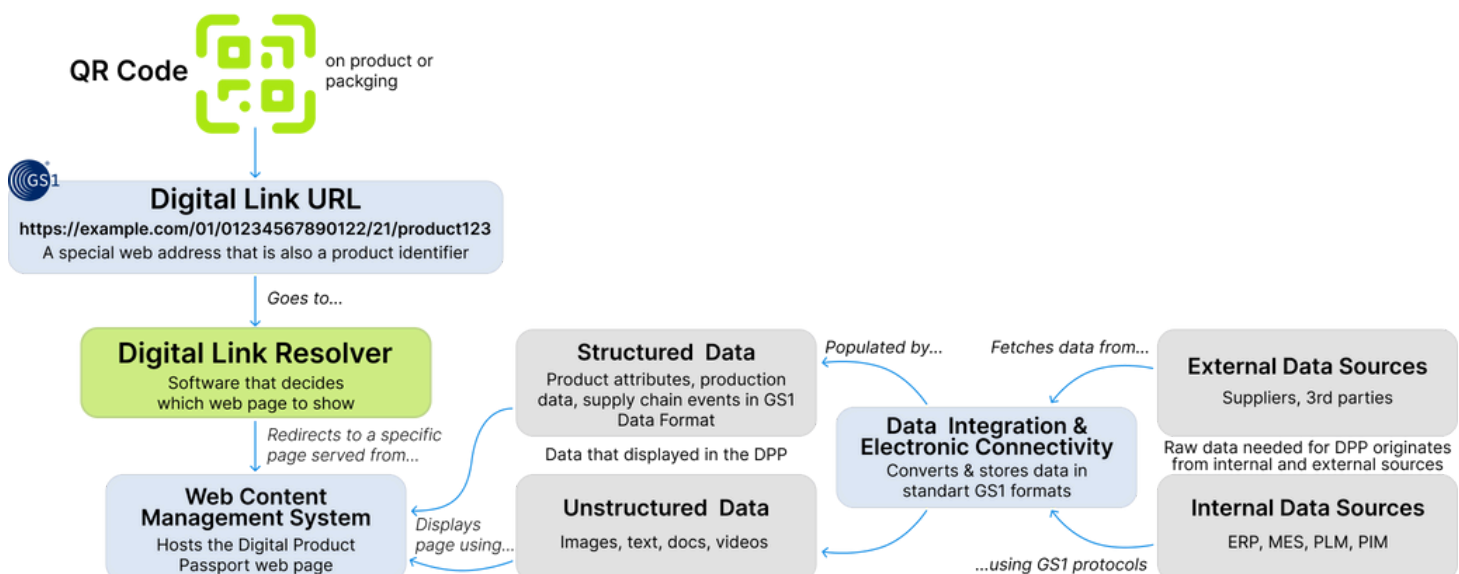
QR Code

on product or packging

GS1

Digital Link URL

https://example.com/01/01234567890122/21/product123

A special web address that is also a product identifier

Goes to...

Digital Link Resolver

Software that decides which web page to show

Redirects to a specific page served from...

Web Content Management System

Hosts the Digital Product Passport web page

Displays page using...

Structured Data

Product attributes, production data, supply chain events in GS1 Data Format

Data that displayed in the DPP

Unstructured Data

Images, text, docs, videos

Populated by...

Data Integration & Electronic Connectivity

Converts & stores data in standart GS1 formats

Fetches data from...

External Data Sources

Suppliers, 3rd parties

Raw data needed for DPP originates from internal and external sources

Internal Data Sources

ERP, MES, PLM, PIM

...using GS1 protocols